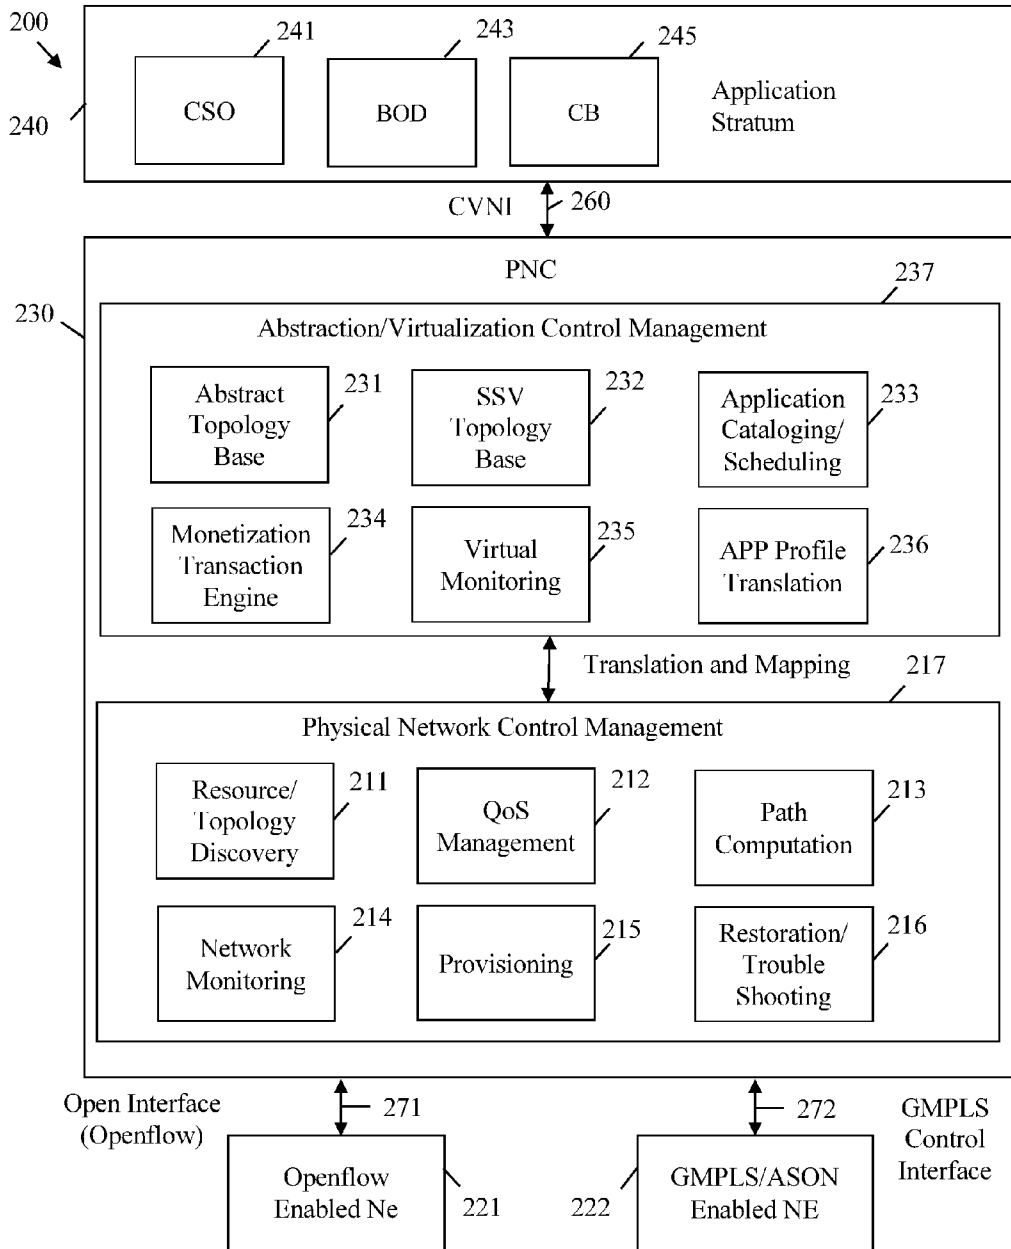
200

240

241
CSO

243
BOD

245
CB

Application Stratum

CVNI
260

PNC

230

237
Abstraction/Virtualization Control Management

Abstract Topology Base
231

SSV Topology Base
232

Application Cataloging/ Scheduling
233

Monetization Transaction Engine
234

Virtual Monitoring
235

APP Profile Translation
236

Translation and Mapping

217
Physical Network Control Management

Resource/ Topology Discovery
211

QoS Management
212

Path Computation
213

Network Monitoring
214

Provisioning
215

Restoration/ Trouble Shooting
216

Open Interface (Openflow)

271

272

GMPLS Control Interface

Openflow Enabled Ne
221

222
GMPLS/ASON Enabled NE